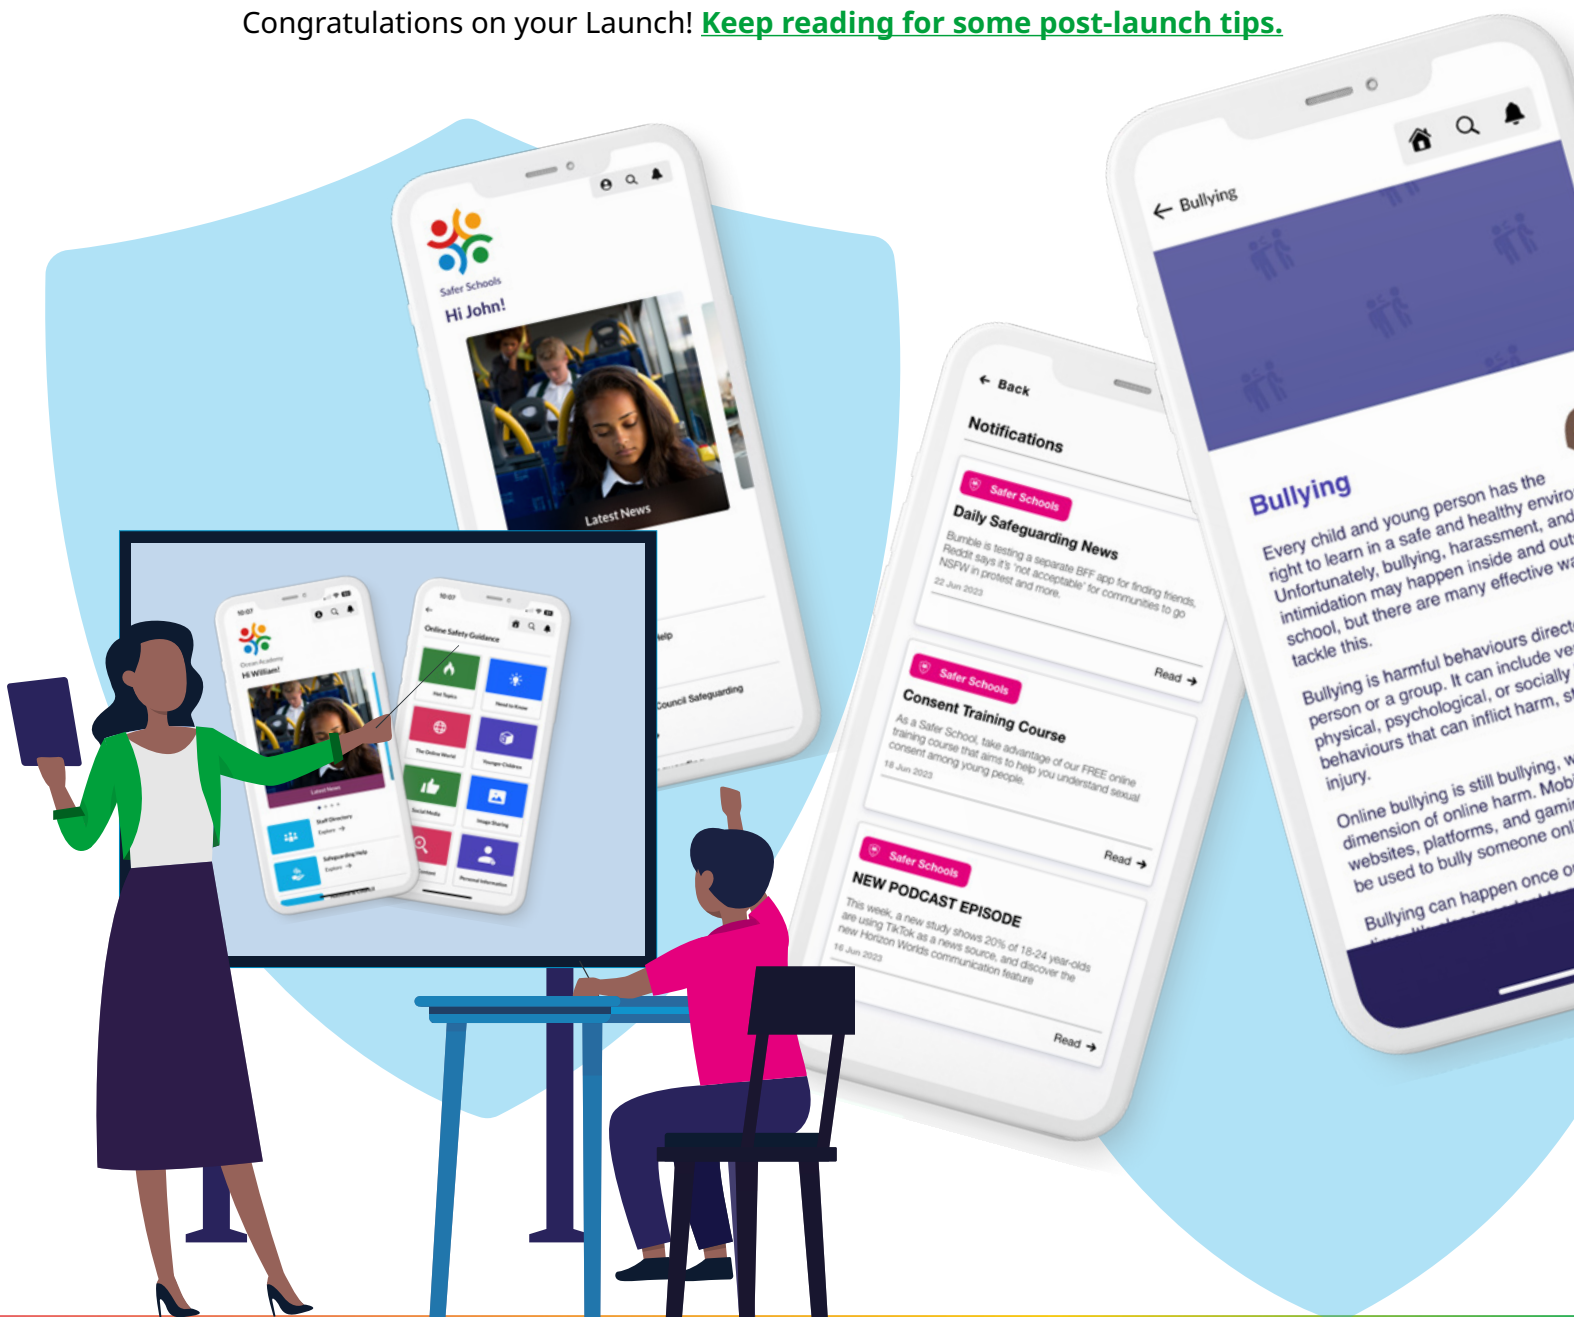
Congratulations on your Launch! Keep reading for some post-launch tips.

Safer Schools
Hi John!
Latest News

Help
Council Safeguarding

Ocean Academy
Hi William!
Latest News
Staff Directory
Explore →
Safeguarding Help
Explore →

Online Safety Guidance
Hot Topics
Need to Know
The Online World
Younger Children
Social Media
Image Sharing
Personal Information

← Back
Notifications
Safer Schools
Daily Safeguarding News
Bumble is testing a separate BFF app for finding friends, Reddit says it's 'not acceptable' for communities to go NSFW in protest and more.
22 Jun 2023
Read →
Safer Schools
Consent Training Course
As a Safer School, take advantage of our FREE online training course that aims to help you understand sexual consent among young people.
18 Jun 2023
Read →
Safer Schools
NEW PODCAST EPISODE
This week, a new study shows 20% of 18-24 year-olds are using TikTok as a news source, and discover the new Horizon Worlds communication feature
16 Jun 2023
Read →

← Bullying
Bullying
Every child and young person has the right to learn in a safe and healthy enviro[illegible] Unfortunately, bullying, harassment, and intimidation may happen inside and out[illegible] school, but there are many effective wa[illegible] tackle this.
Bullying is harmful behaviours direct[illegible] person or a group. It can include ve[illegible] physical, psychological, or socially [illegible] behaviours that can inflict harm, s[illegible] injury.
Online bullying is still bullying, w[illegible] dimension of online harm. Mobi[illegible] websites, platforms, and gamin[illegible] be used to bully someone onl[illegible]
Bullying can happen once o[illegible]